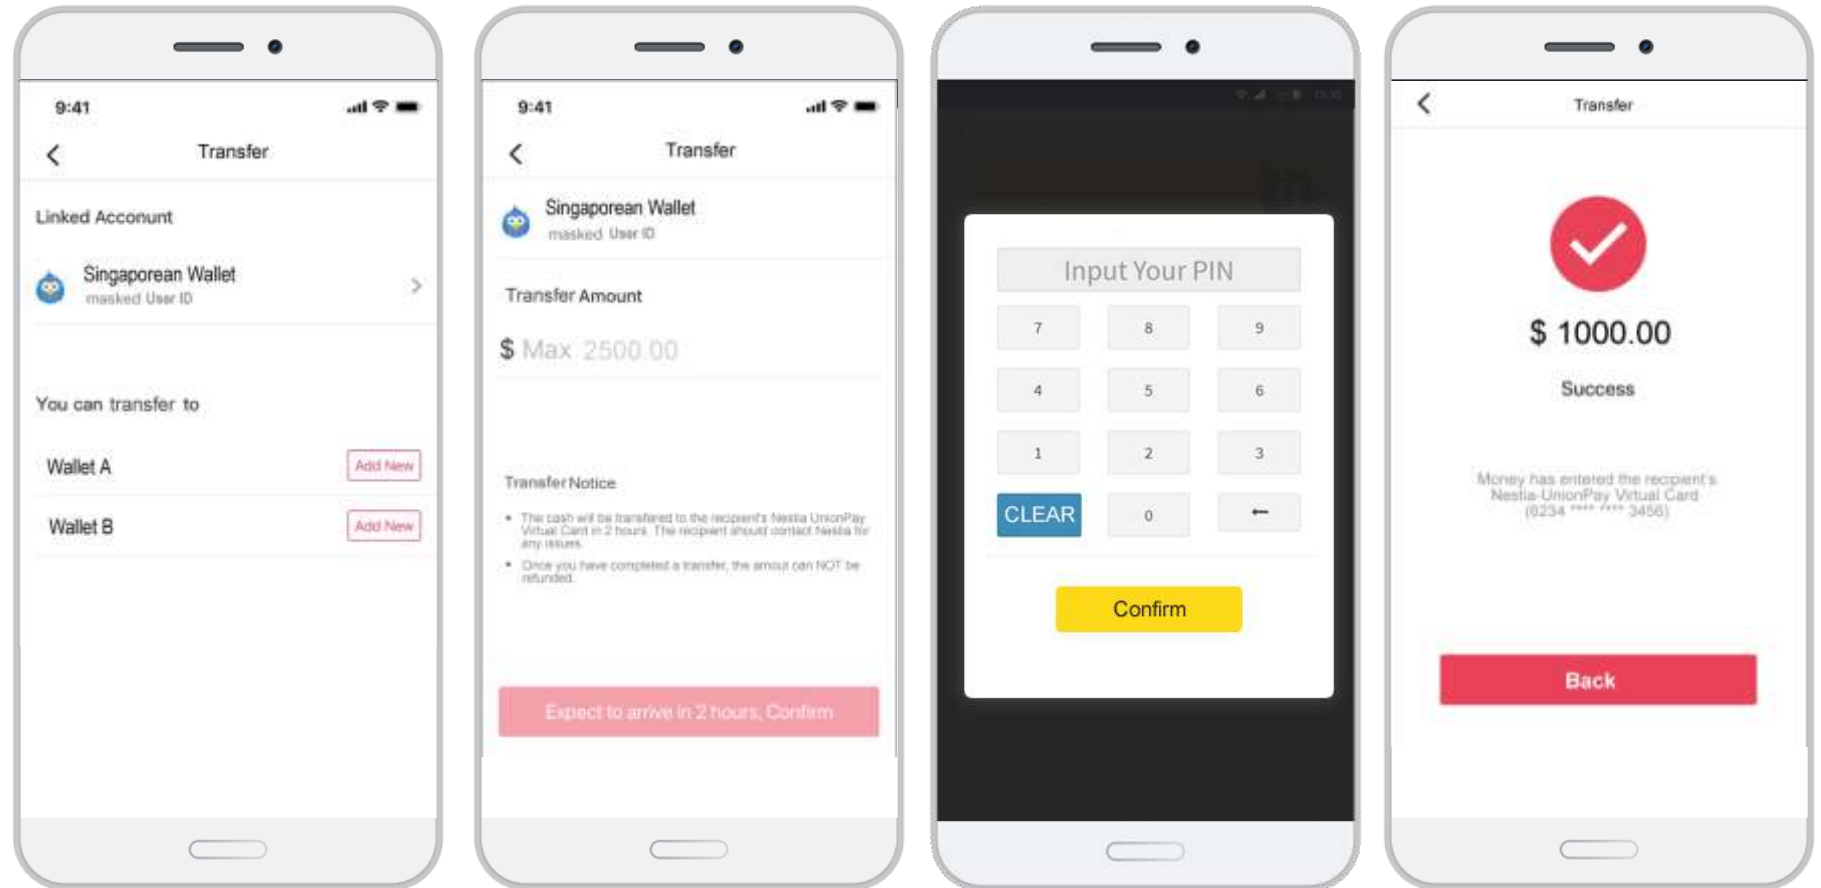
9:41

Transfer

Linked Account

Singaporean Wallet
masked User ID

You can transfer to

Wallet A
Add New

Wallet B
Add New

9:41

Transfer

Singaporean Wallet
masked User ID

Transfer Amount

$ Max 2500.00

Transfer Notice

• The cash will be transfered to the recipient's Nestia UnionPay Virtual Card in 2 hours. The recipient should contact Nestia for any issues.

• Once you have completed a transfer, the amout can NOT be refunded.

Expect to arrive in 2 hours, Confirm

Input Your PIN

7 8 9
4 5 6
1 2 3
CLEAR 0 ←

Confirm

Transfer

$ 1000.00

Success

Money has entered the recipient's Nestia UnionPay Virtual Card (6234 **** **** 3456)

Back